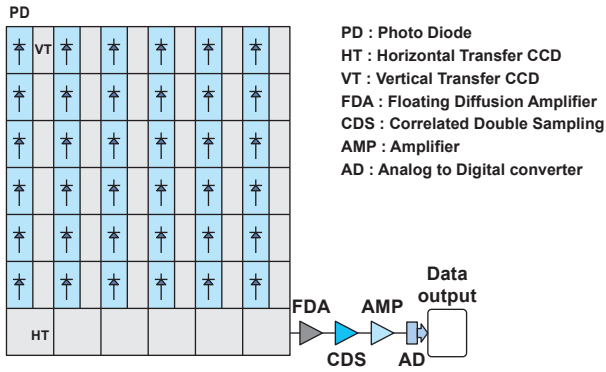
PD

VT

HT

PD : Photo Diode
HT : Horizontal Transfer CCD
VT : Vertical Transfer CCD
FDA : Floating Diffusion Amplifier
CDS : Correlated Double Sampling
AMP : Amplifier
AD : Analog to Digital converter

FDA

AMP

Data output

CDS

AD